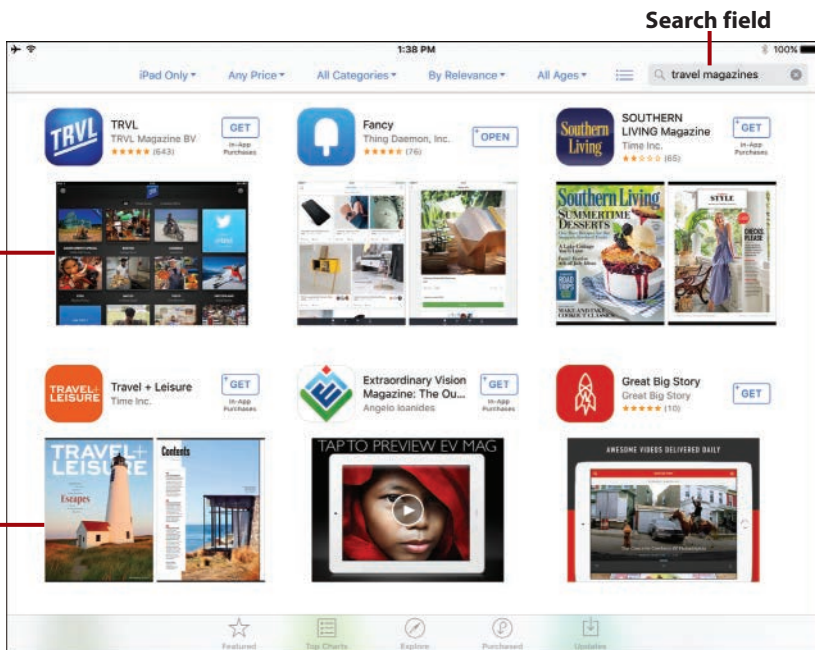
Search field

1:38 PM

100%

iPad Only ▾ Any Price ▾ All Categories ▾ By Relevance ▾ All Ages ▾

travel magazines

TRVL
TRVL Magazine BV
★★★★★ (643)
GET
In-App Purchases

Fancy
Thing Daemon, Inc.
★★★★★ (76)
OPEN

SOUTHERN LIVING Magazine
Time Inc.
★★★★★ (65)
GET
In-App Purchases

TRVL

Southern Living

Southern Living
SUMMERTIME DESSERTS

STYLE

Travel + Leisure
Time Inc.
GET
In-App Purchases

TRAVEL+ LEISURE

Extraordinary Vision Magazine: The Ou...
Angelo Ioanides
GET
In-App Purchases

Great Big Story
Great Big Story
★★★★★ (10)
GET

TRAVEL+ LEISURE
Escapes

Contents

TAP TO PREVIEW EV MAG

AWESOME VIDEOS DELIVERED DAILY

Featured
Top Charts
Explore
Purchased
Updates